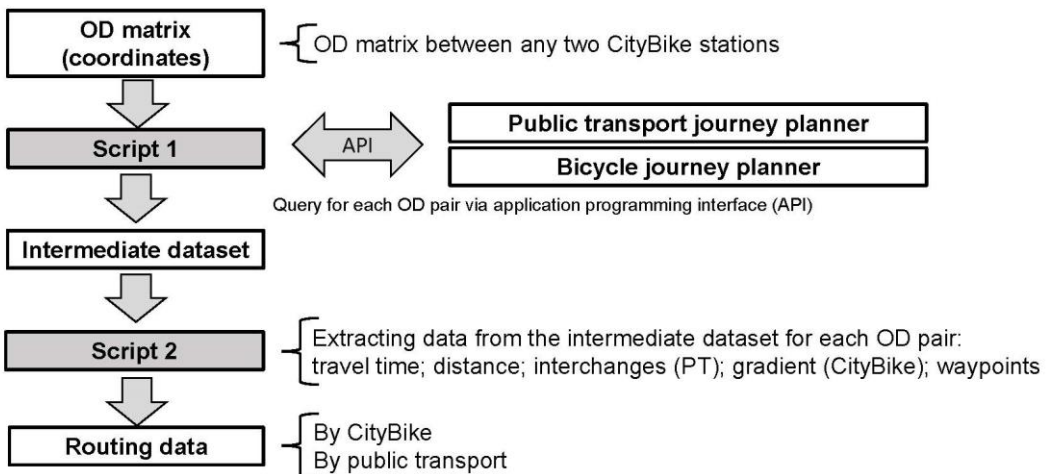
OD matrix (coordinates)

OD matrix between any two CityBike stations

Script 1

API

Public transport journey planner

Bicycle journey planner

Query for each OD pair via application programming interface (API)

Intermediate dataset

Script 2

Extracting data from the intermediate dataset for each OD pair: travel time; distance; interchanges (PT); gradient (CityBike); waypoints

Routing data

By CityBike
By public transport